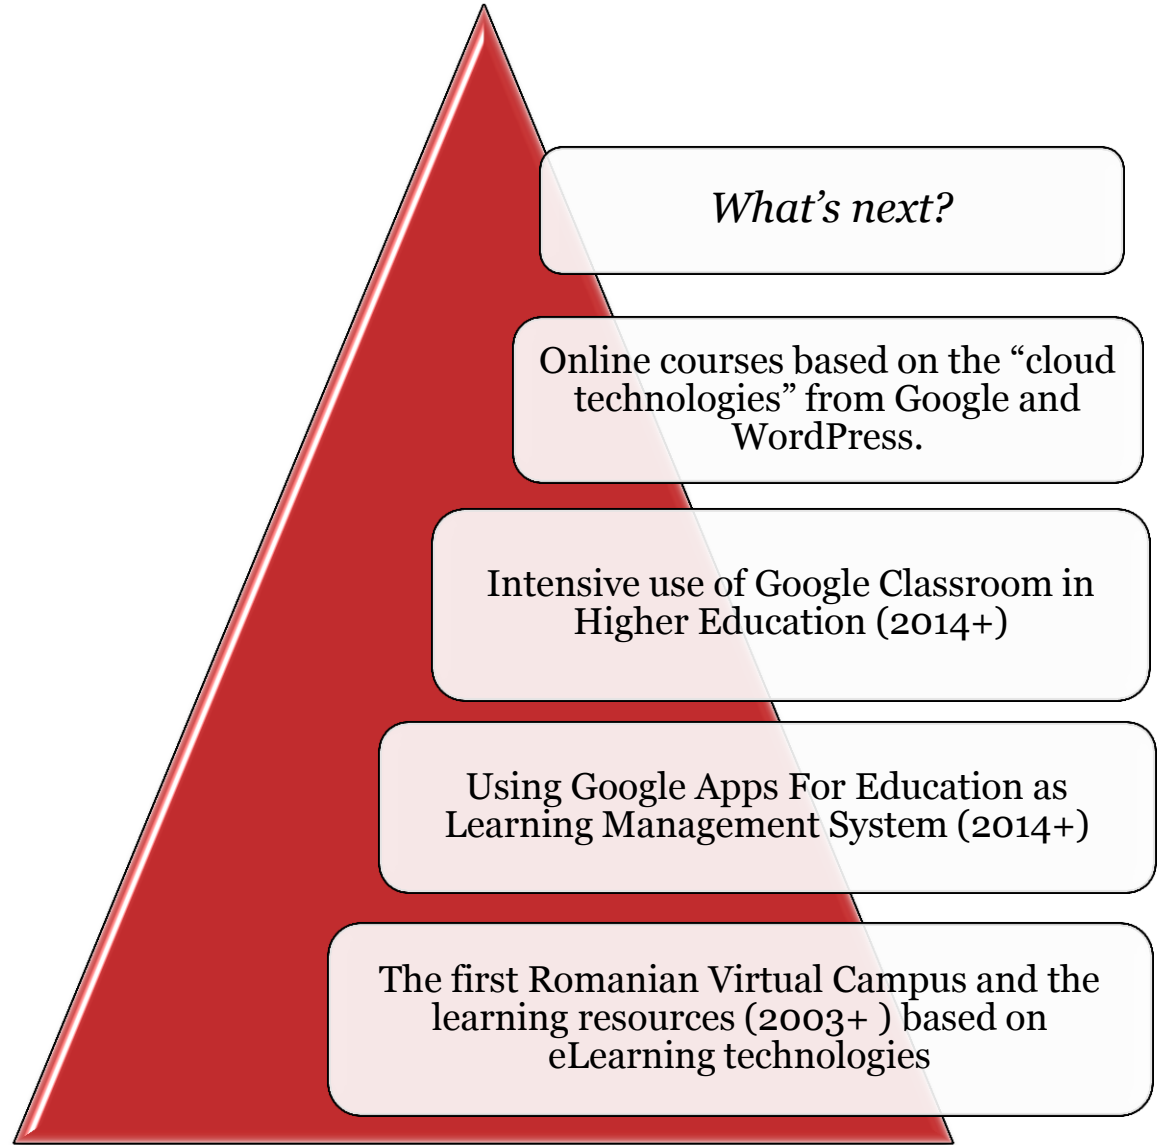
What’s next?

Online courses based on the “cloud technologies” from Google and WordPress.

Intensive use of Google Classroom in Higher Education (2014+)

Using Google Apps For Education as Learning Management System (2014+)

The first Romanian Virtual Campus and the learning resources (2003+ ) based on eLearning technologies